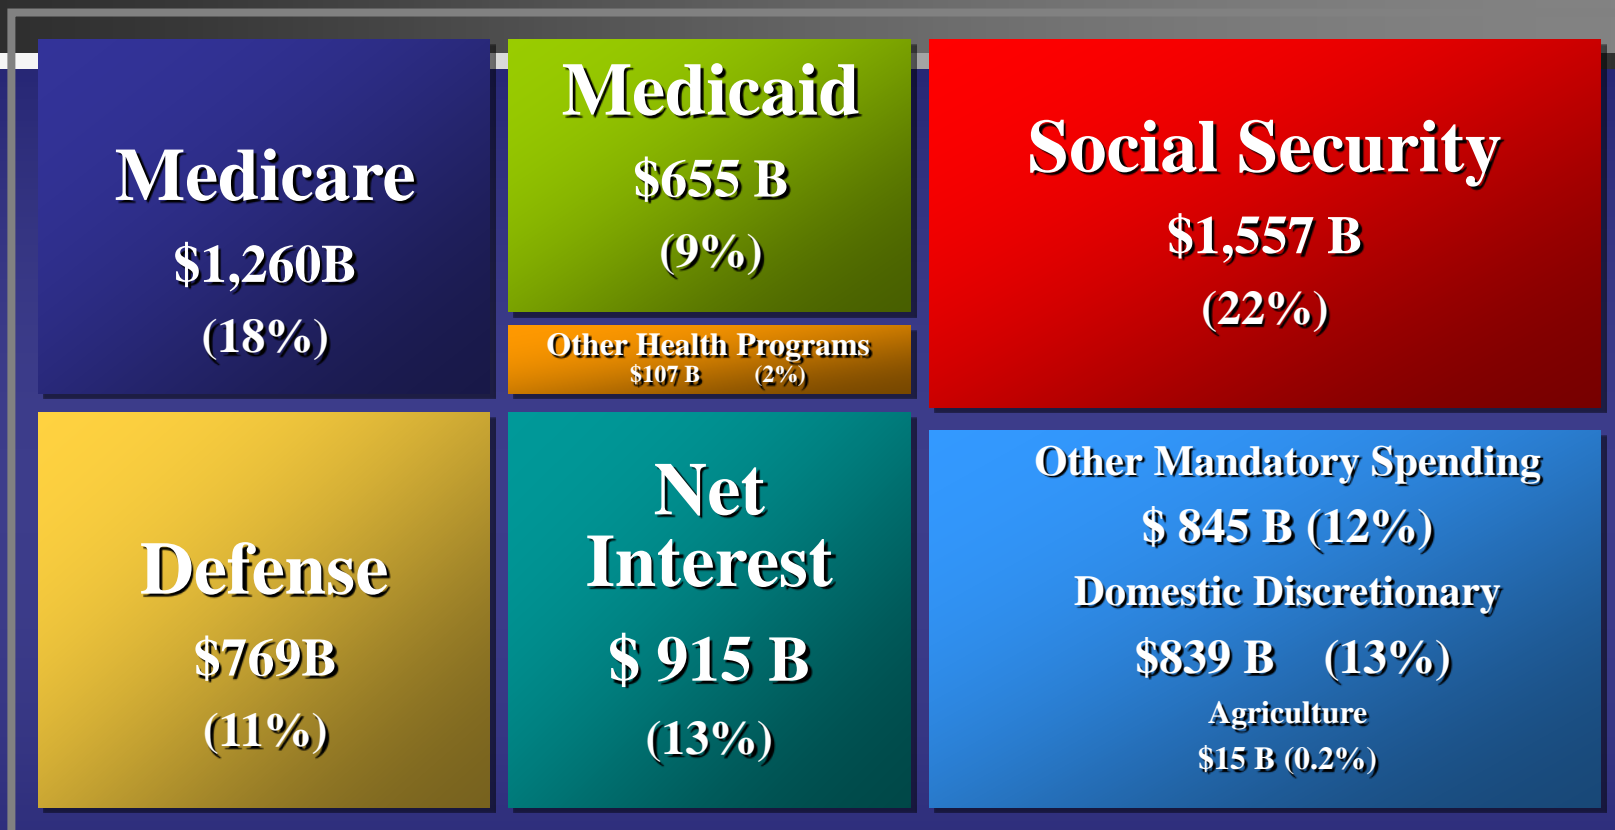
Medicare
$1,260B
(18%)

Medicaid
$655 B
(9%)

Other Health Programs
$107 B (2%)

Social Security
$1,557 B
(22%)

Defense
$769B
(11%)

Net Interest
$ 915 B
(13%)

Other Mandatory Spending
$ 845 B (12%)
Domestic Discretionary
$839 B (13%)
Agriculture
$15 B (0.2%)